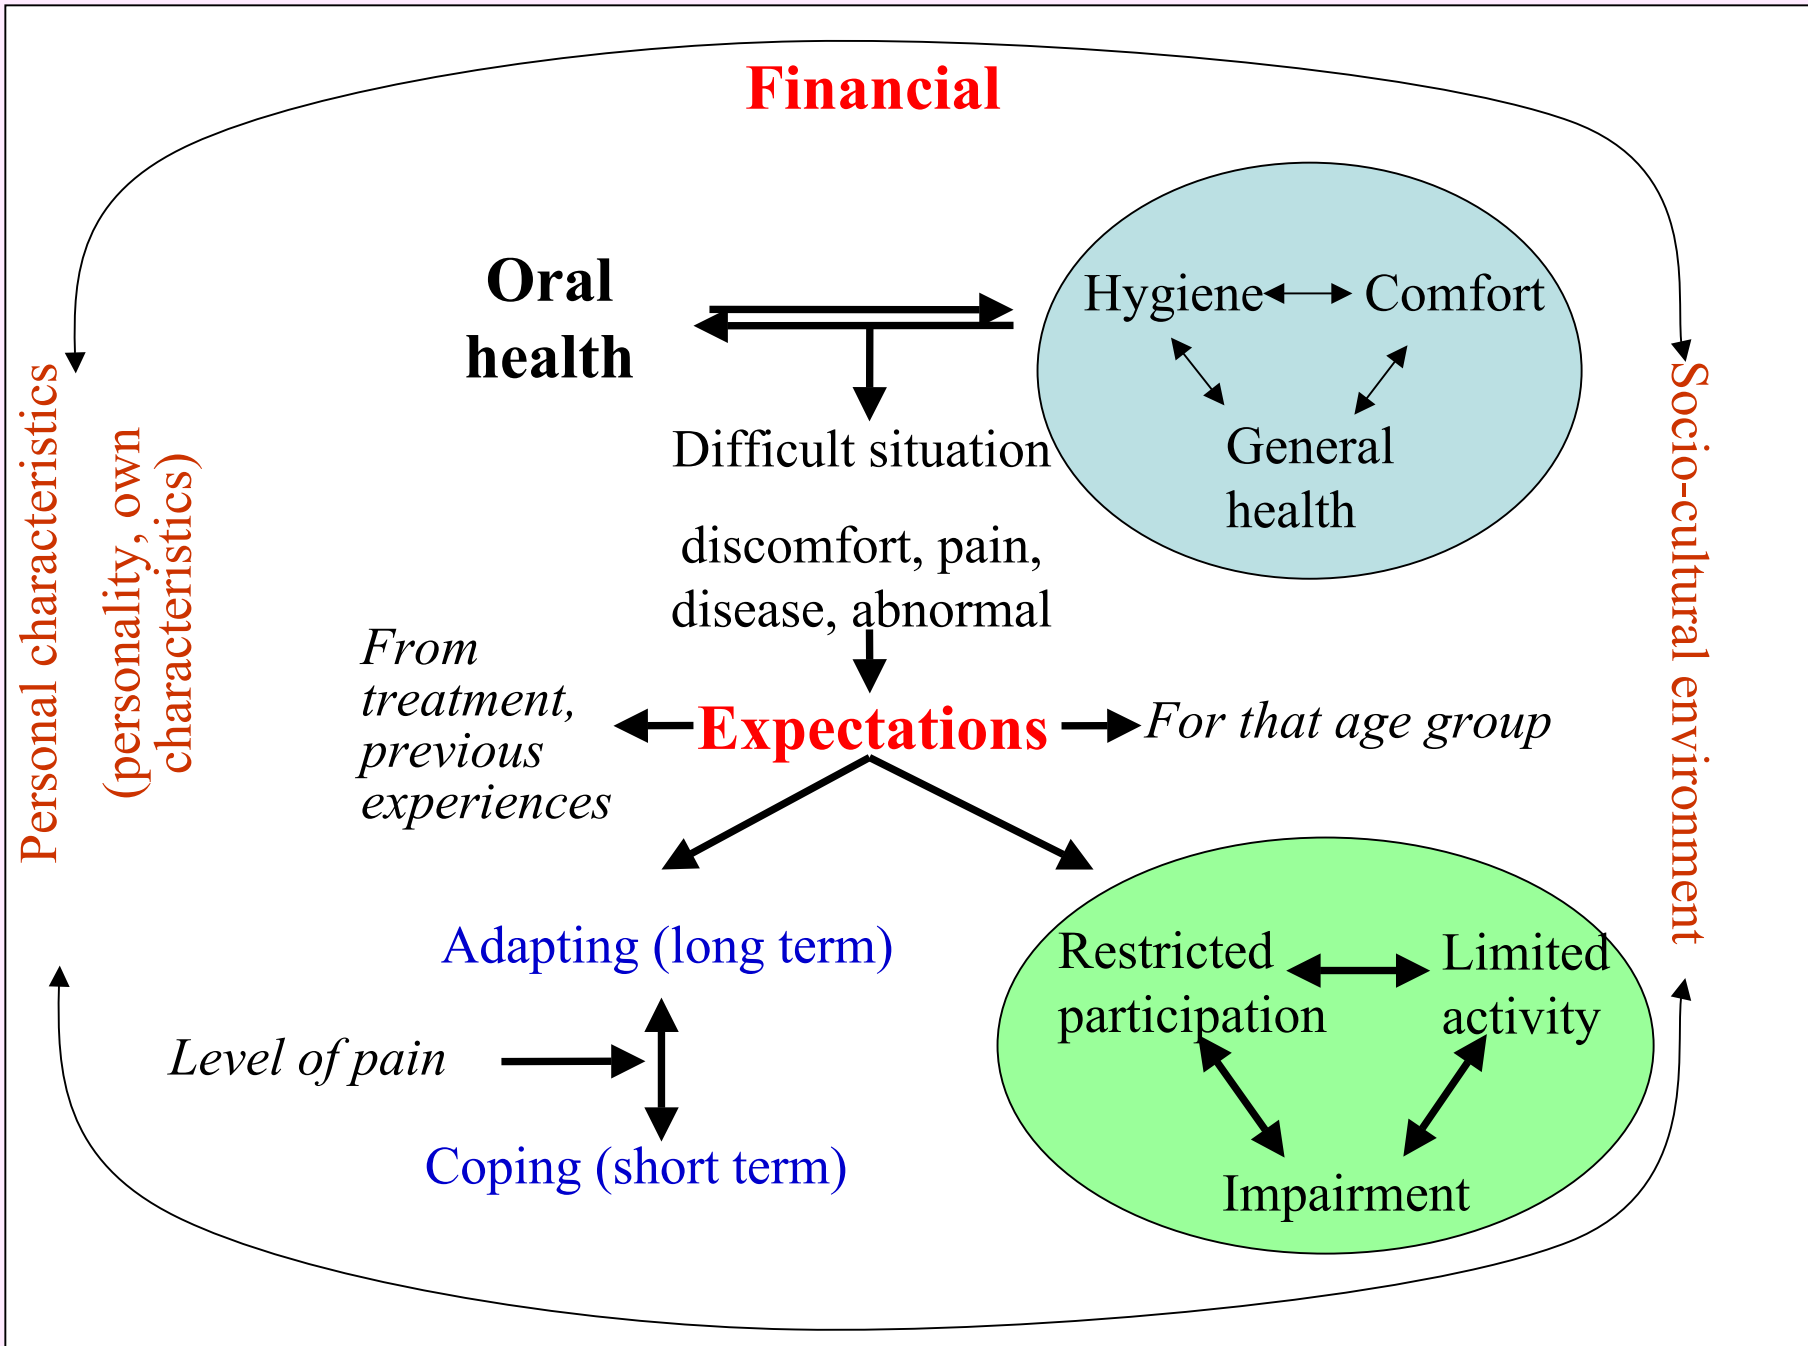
Financial

Personal charactaristics (personality, own characteristics)

Oral health

Hygiene Comfort

General health

Difficult situation

discomfort, pain, disease, abnormal

From treatment, previous experiences

Expectations

For that age group

Socio-cultural environment

Adapting (long term)

Level of pain

Coping (short term)

Restricted participation

Limited activity

Impairment